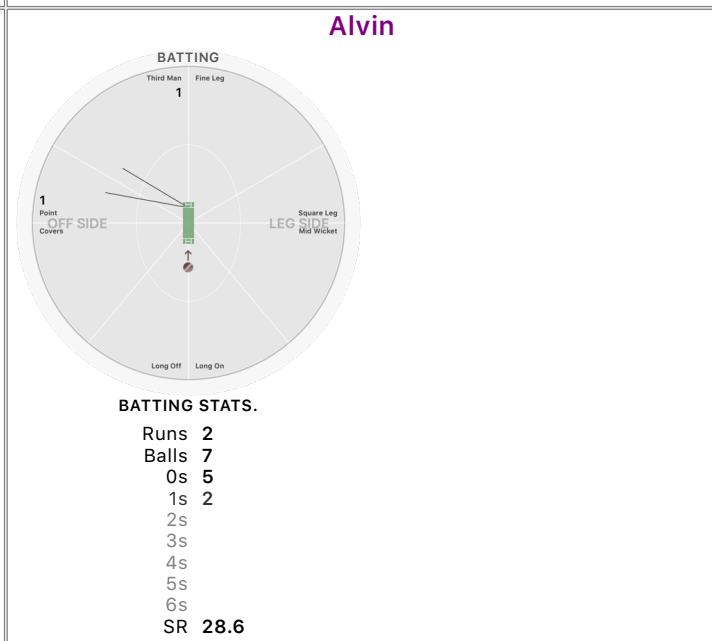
Alvin

BATTING

Third Man Fine Leg
1

1
Point
OFF SIDE
Covers

Square Leg
LEG SIDE
Mid Wicket

Long Off Long On

BATTING STATS.

| | |
|---|---|
| Runs | 2 |
| Balls | 7 |
| 0s | 5 |
| 1s | 2 |
| 2s | |
| 3s | |
| 4s | |
| 5s | |
| 6s | |
| SR | 28.6 |